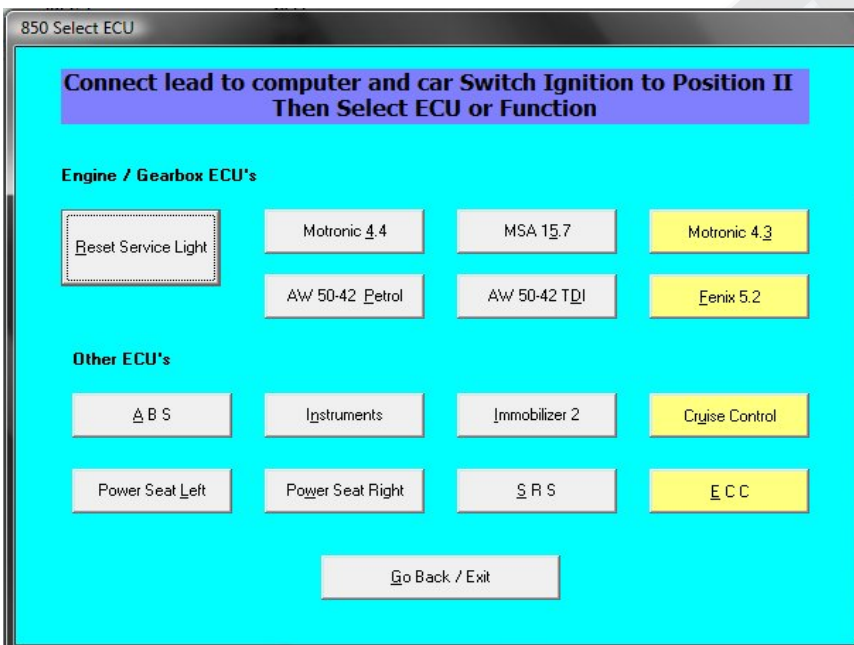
850 Select ECU

Connect lead to computer and car Switch Ignition to Position II
Then Select ECU or Function

Engine / Gearbox ECU's

Reset Service Light

Motronic 4.4

MSA 15.7

Motronic 4.3

AW 50-42 Petrol

AW 50-42 TDI

Fenix 5.2

Other ECU's

A B S

Instruments

Immobilizer 2

Cruise Control

Power Seat Left

Power Seat Right

S R S

E C C

Go Back / Exit